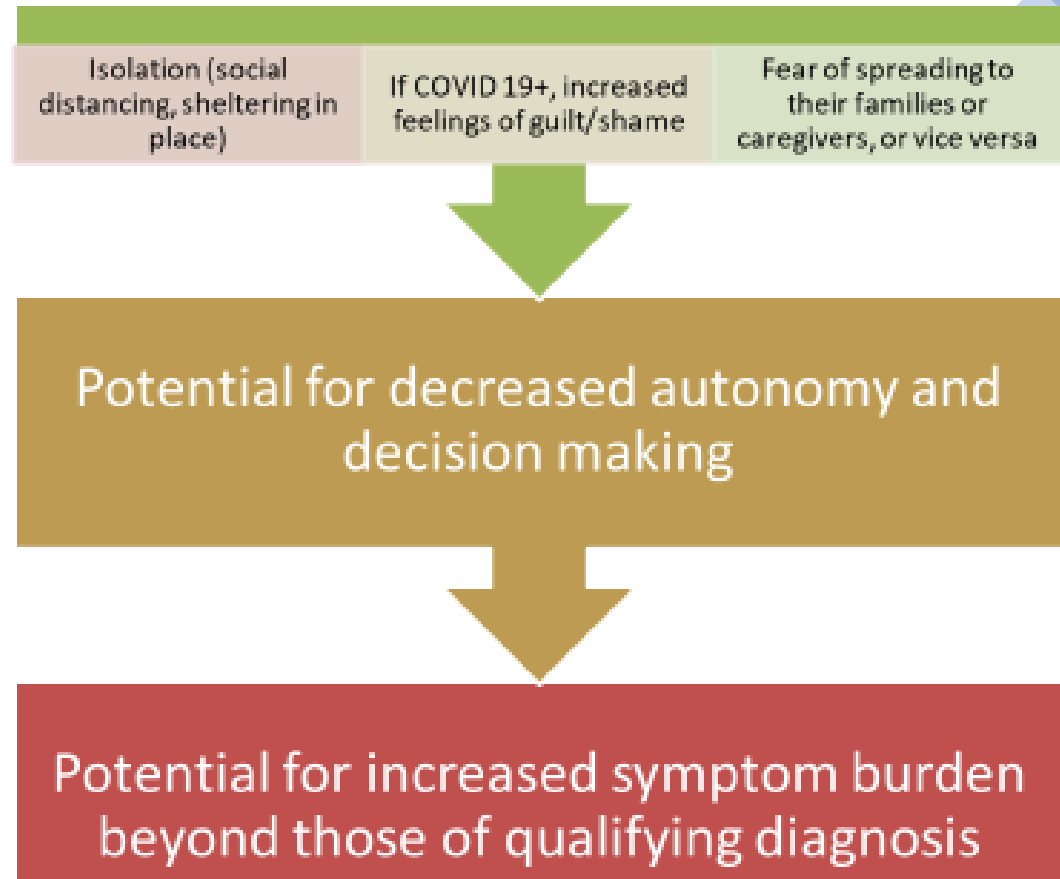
Isolation (social distancing, sheltering in place)

If COVID 19+, increased feelings of guilt/shame

Fear of spreading to their families or caregivers, or vice versa

Potential for decreased autonomy and decision making

Potential for increased symptom burden beyond those of qualifying diagnosis